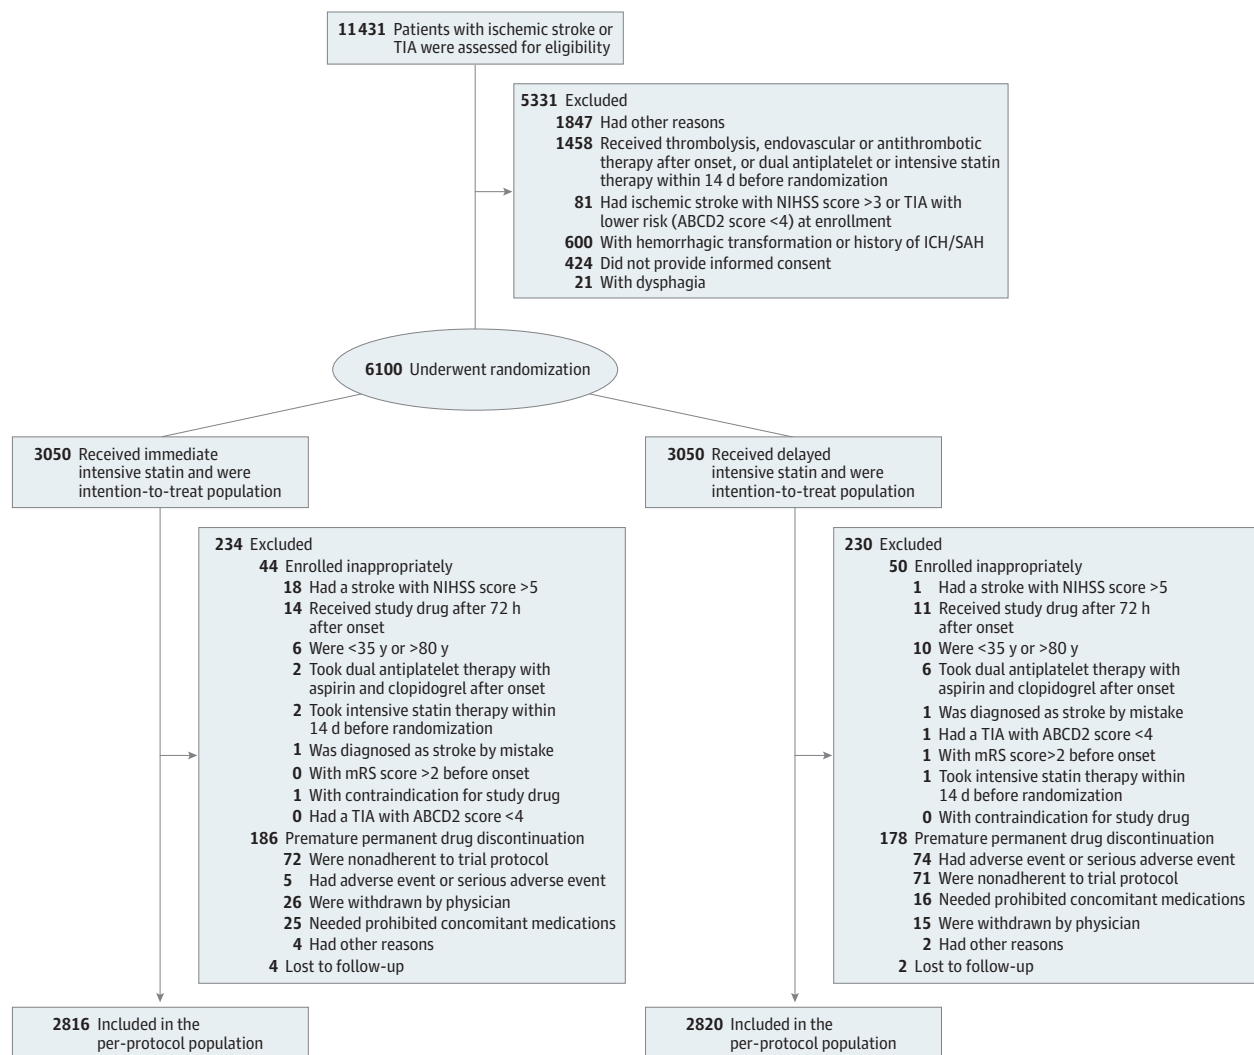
**11431** Patients with ischemic stroke or TIA were assessed for eligibility

**5331** Excluded
**1847** Had other reasons
**1458** Received thrombolysis, endovascular or antithrombotic therapy after onset, or dual antiplatelet or intensive statin therapy within 14 d before randomization
**81** Had ischemic stroke with NIHSS score >3 or TIA with lower risk (ABCD2 score <4) at enrollment
**600** With hemorrhagic transformation or history of ICH/SAH
**424** Did not provide informed consent
**21** With dysphagia

**6100** Underwent randomization

**3050** Received immediate intensive statin and were intention-to-treat population

**234** Excluded
**44** Enrolled inappropriately
**18** Had a stroke with NIHSS score >5
**14** Received study drug after 72 h after onset
**6** Were <35 y or >80 y
**2** Took dual antiplatelet therapy with aspirin and clopidogrel after onset
**2** Took intensive statin therapy within 14 d before randomization
**1** Was diagnosed as stroke by mistake
**0** With mRS score >2 before onset
**1** With contraindication for study drug
**0** Had a TIA with ABCD2 score <4
**186** Premature permanent drug discontinuation
**72** Were nonadherent to trial protocol
**5** Had adverse event or serious adverse event
**26** Were withdrawn by physician
**25** Needed prohibited concomitant medications
**4** Had other reasons
**4** Lost to follow-up

**2816** Included in the per-protocol population

**3050** Received delayed intensive statin and were intention-to-treat population

**230** Excluded
**50** Enrolled inappropriately
**1** Had a stroke with NIHSS score >5
**11** Received study drug after 72 h after onset
**10** Were <35 y or >80 y
**6** Took dual antiplatelet therapy with aspirin and clopidogrel after onset
**1** Was diagnosed as stroke by mistake
**1** Had a TIA with ABCD2 score <4
**1** With mRS score>2 before onset
**1** Took intensive statin therapy within 14 d before randomization
**0** With contraindication for study drug
**178** Premature permanent drug discontinuation
**74** Had adverse event or serious adverse event
**71** Were nonadherent to trial protocol
**16** Needed prohibited concomitant medications
**15** Were withdrawn by physician
**2** Had other reasons
**2** Lost to follow-up

**2820** Included in the per-protocol population